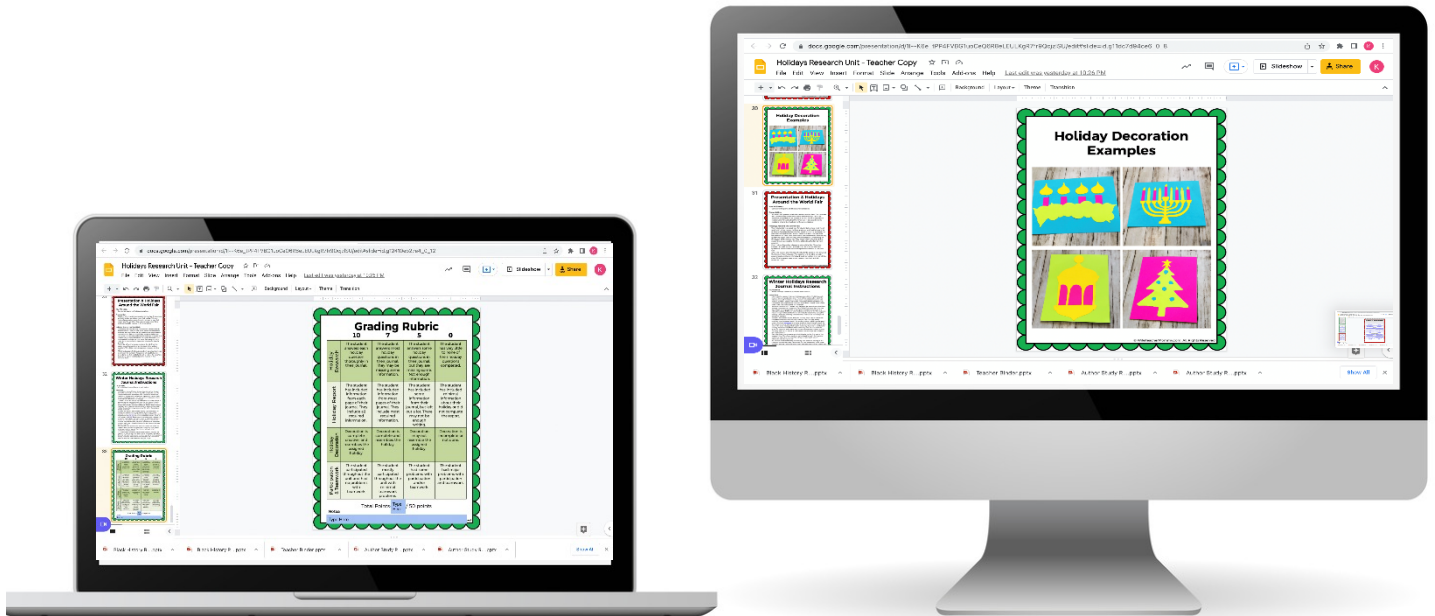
Holidays Research Unit - Teacher Copy
File Edit View Insert Format Slide Arrange Tools Add-ons Help Last edit was yesterday at 10:26 PM
Slideshow Share
Background Layout Theme Transition

Holiday Decoration Examples

30
Holiday Decoration Examples
31
Presentation & Holidays Around the World Fair
32
Winter Holidays Research Journal Instructions

Black History R....pptx
Black History R....pptx
Teacher Binder.pptx
Author Study R....pptx
Author Study R....pptx
Show All

Holidays Research Unit - Teacher Copy
File Edit View Insert Format Slide Arrange Tools Add-ons Help Last edit was yesterday at 10:26 PM
Slideshow Share

Grading Rubric
10 7 5 0

Presentation & Holidays Around the World Fair
Winter Holidays Research Journal Instructions
Grading Rubric

Total Points: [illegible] /30 points

Black History R....pptx
Black History R....pptx
Teacher Binder.pptx
Author Study R....pptx
Author Study R....pptx
Show All